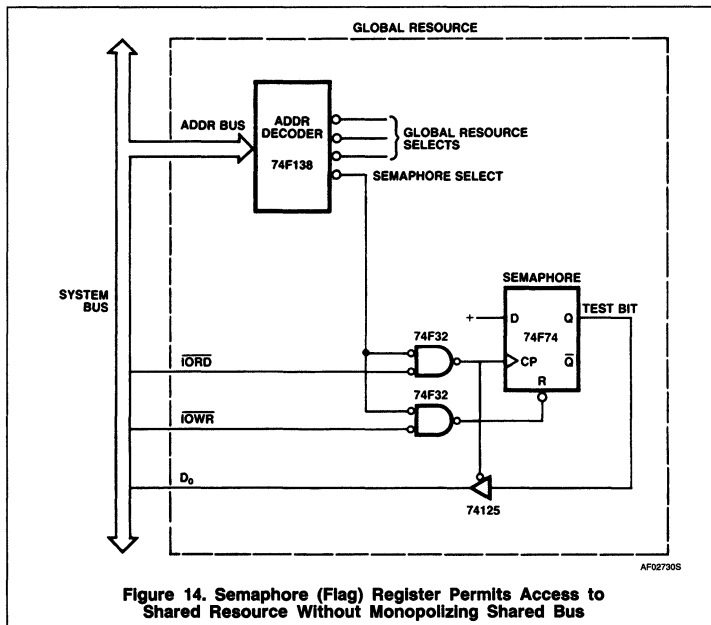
GLOBAL RESOURCE

ADDR BUS

ADDR DECODER

74F138

GLOBAL RESOURCE SELECTS

SEMAPHORE SELECT

SEMAPHORE

SYSTEM BUS

+

D

Q

TEST BIT

74F74

74F32

$\overline{IORD}$

CP

$\overline{Q}$

R

74F32

$\overline{IOWR}$

$D_0$

74125

AF02730S

Figure 14. Semaphore (Flag) Register Permits Access to Shared Resource Without Monopolizing Shared Bus